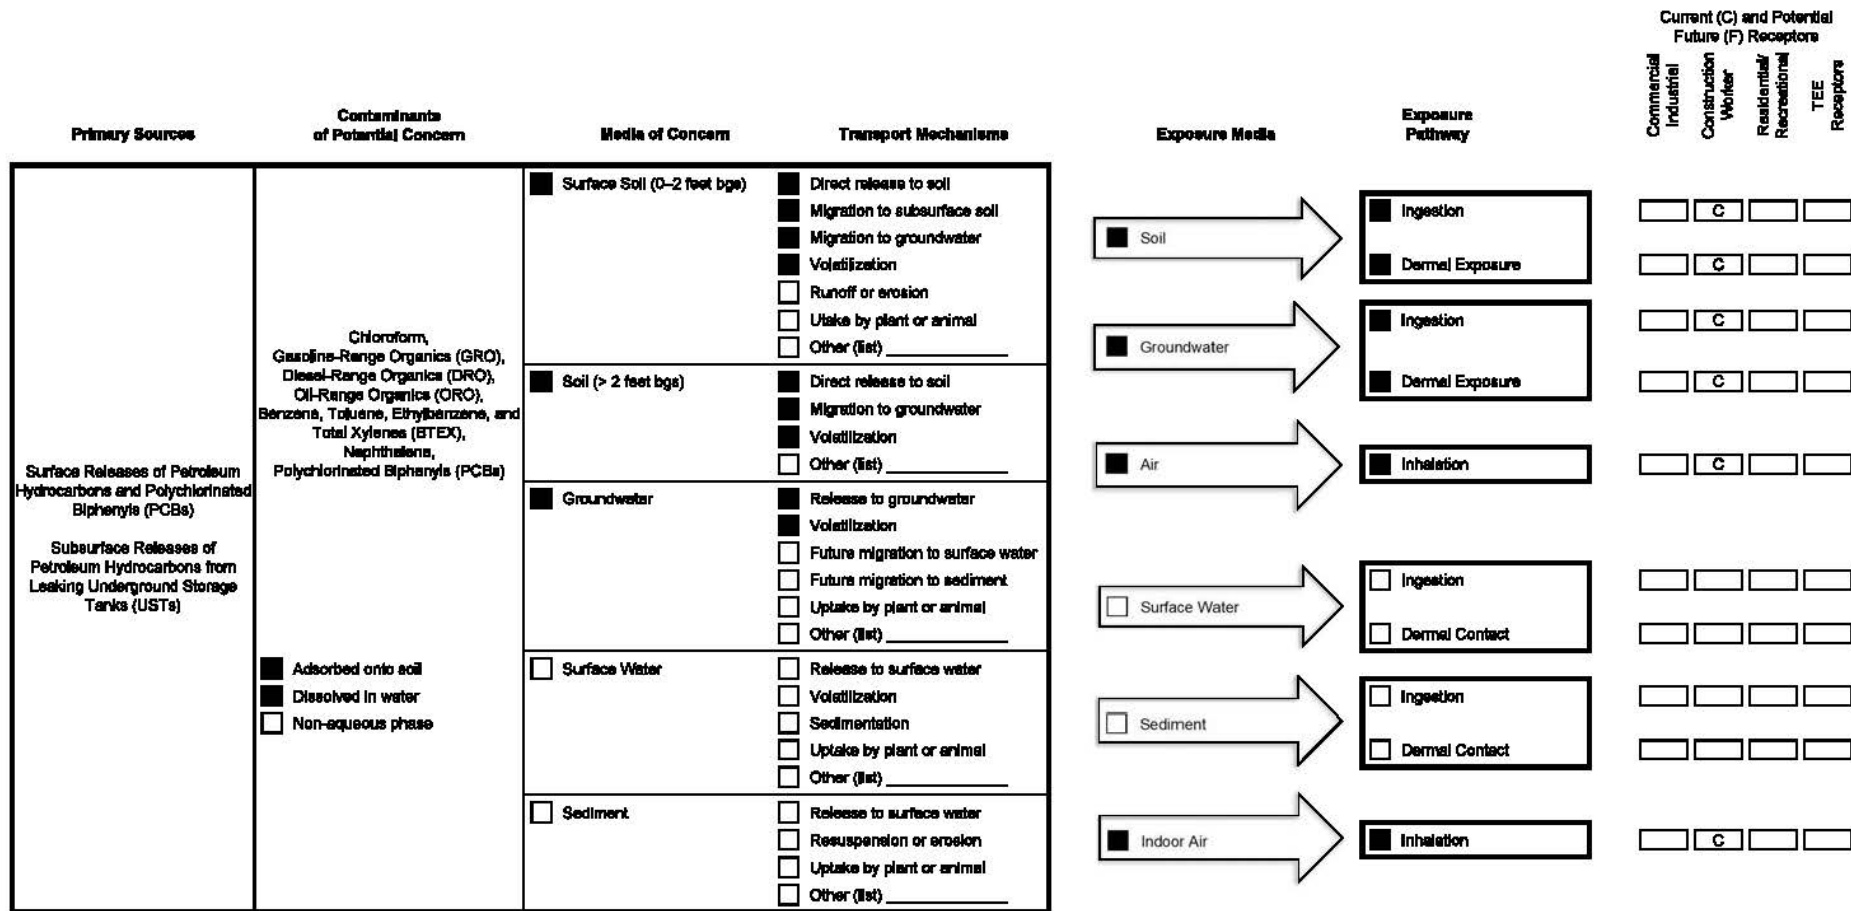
Current (C) and Potential Future (F) Receptors

Commercial Industrial
Construction Worker
Residential/ Recreational
TEE Receptors

Primary Sources

Contaminants of Potential Concern

Media of Concern

Transport Mechanisms

Exposure Media

Exposure Pathway

Surface Releases of Petroleum Hydrocarbons and Polychlorinated Biphenyls (PCBs)

Subsurface Releases of Petroleum Hydrocarbons from Leaking Underground Storage Tanks (USTs)

Chloroform, Gasoline-Range Organics (GRO), Diesel-Range Organics (DRO), Oil-Range Organics (ORO), Benzene, Toluene, Ethylbenzene, and Total Xylenes (BTEX), Naphthalene, Polychlorinated Biphenyls (PCBs)

Adsorbed onto soil
Dissolved in water
Non-aqueous phase

Surface Soil (0–2 feet bgs)
Direct release to soil
Migration to subsurface soil
Migration to groundwater
Volatilization
Runoff or erosion
Utake by plant or animal
Other (list) ____________

Soil (> 2 feet bgs)
Direct release to soil
Migration to groundwater
Volatilization
Other (list) ____________

Groundwater
Release to groundwater
Volatilization
Future migration to surface water
Future migration to sediment
Uptake by plant or animal
Other (list) ____________

Surface Water
Release to surface water
Volatilization
Sedimentation
Uptake by plant or animal
Other (list) ____________

Sediment
Release to surface water
Resuspension or erosion
Uptake by plant or animal
Other (list) ____________

Soil
Ingestion — C
Dermal Exposure — C

Groundwater
Ingestion — C
Dermal Exposure — C

Air
Inhalation — C

Surface Water
Ingestion
Dermal Contact

Sediment
Ingestion
Dermal Contact

Indoor Air
Inhalation — C